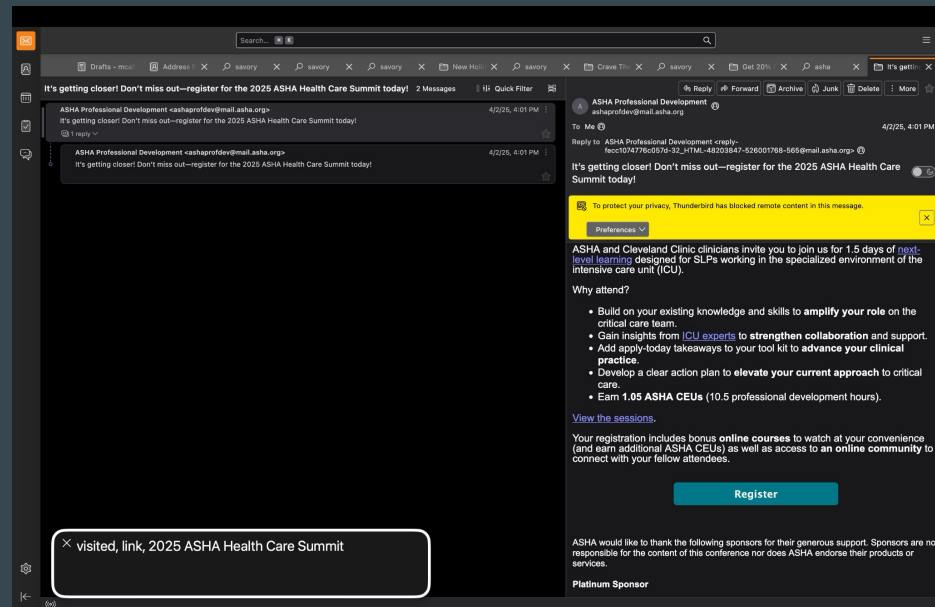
Search... ⌘ K

Drafts - mca | Address B | savory | savory | savory | New Holi | savory | Crave Th | savory | Get 20% | asha | It's gettin

It's getting closer! Don't miss out—register for the 2025 ASHA Health Care Summit today! 2 Messages Quick Filter

ASHA Professional Development <ashaprofdev@mail.asha.org> 4/2/25, 4:01 PM
It's getting closer! Don't miss out—register for the 2025 ASHA Health Care Summit today!
1 reply

ASHA Professional Development <ashaprofdev@mail.asha.org> 4/2/25, 4:01 PM
It's getting closer! Don't miss out—register for the 2025 ASHA Health Care Summit today!

Reply Forward Archive Junk Delete More

ASHA Professional Development
ashaprofdev@mail.asha.org

To Me 4/2/25, 4:01 PM

Reply to ASHA Professional Development <reply-fecc1074776c057d-32_HTML-48203847-526001768-565@mail.asha.org>

It's getting closer! Don't miss out—register for the 2025 ASHA Health Care Summit today!

To protect your privacy, Thunderbird has blocked remote content in this message.

Preferences

ASHA and Cleveland Clinic clinicians invite you to join us for 1.5 days of next-level learning designed for SLPs working in the specialized environment of the intensive care unit (ICU).

Why attend?

• Build on your existing knowledge and skills to amplify your role on the critical care team.
• Gain insights from ICU experts to strengthen collaboration and support.
• Add apply-today takeaways to your tool kit to advance your clinical practice.
• Develop a clear action plan to elevate your current approach to critical care.
• Earn 1.05 ASHA CEUs (10.5 professional development hours).

View the sessions.

Your registration includes bonus online courses to watch at your convenience (and earn additional ASHA CEUs) as well as access to an online community to connect with your fellow attendees.

Register

ASHA would like to thank the following sponsors for their generous support. Sponsors are no responsible for the content of this conference nor does ASHA endorse their products or services.

Platinum Sponsor

× visited, link, 2025 ASHA Health Care Summit